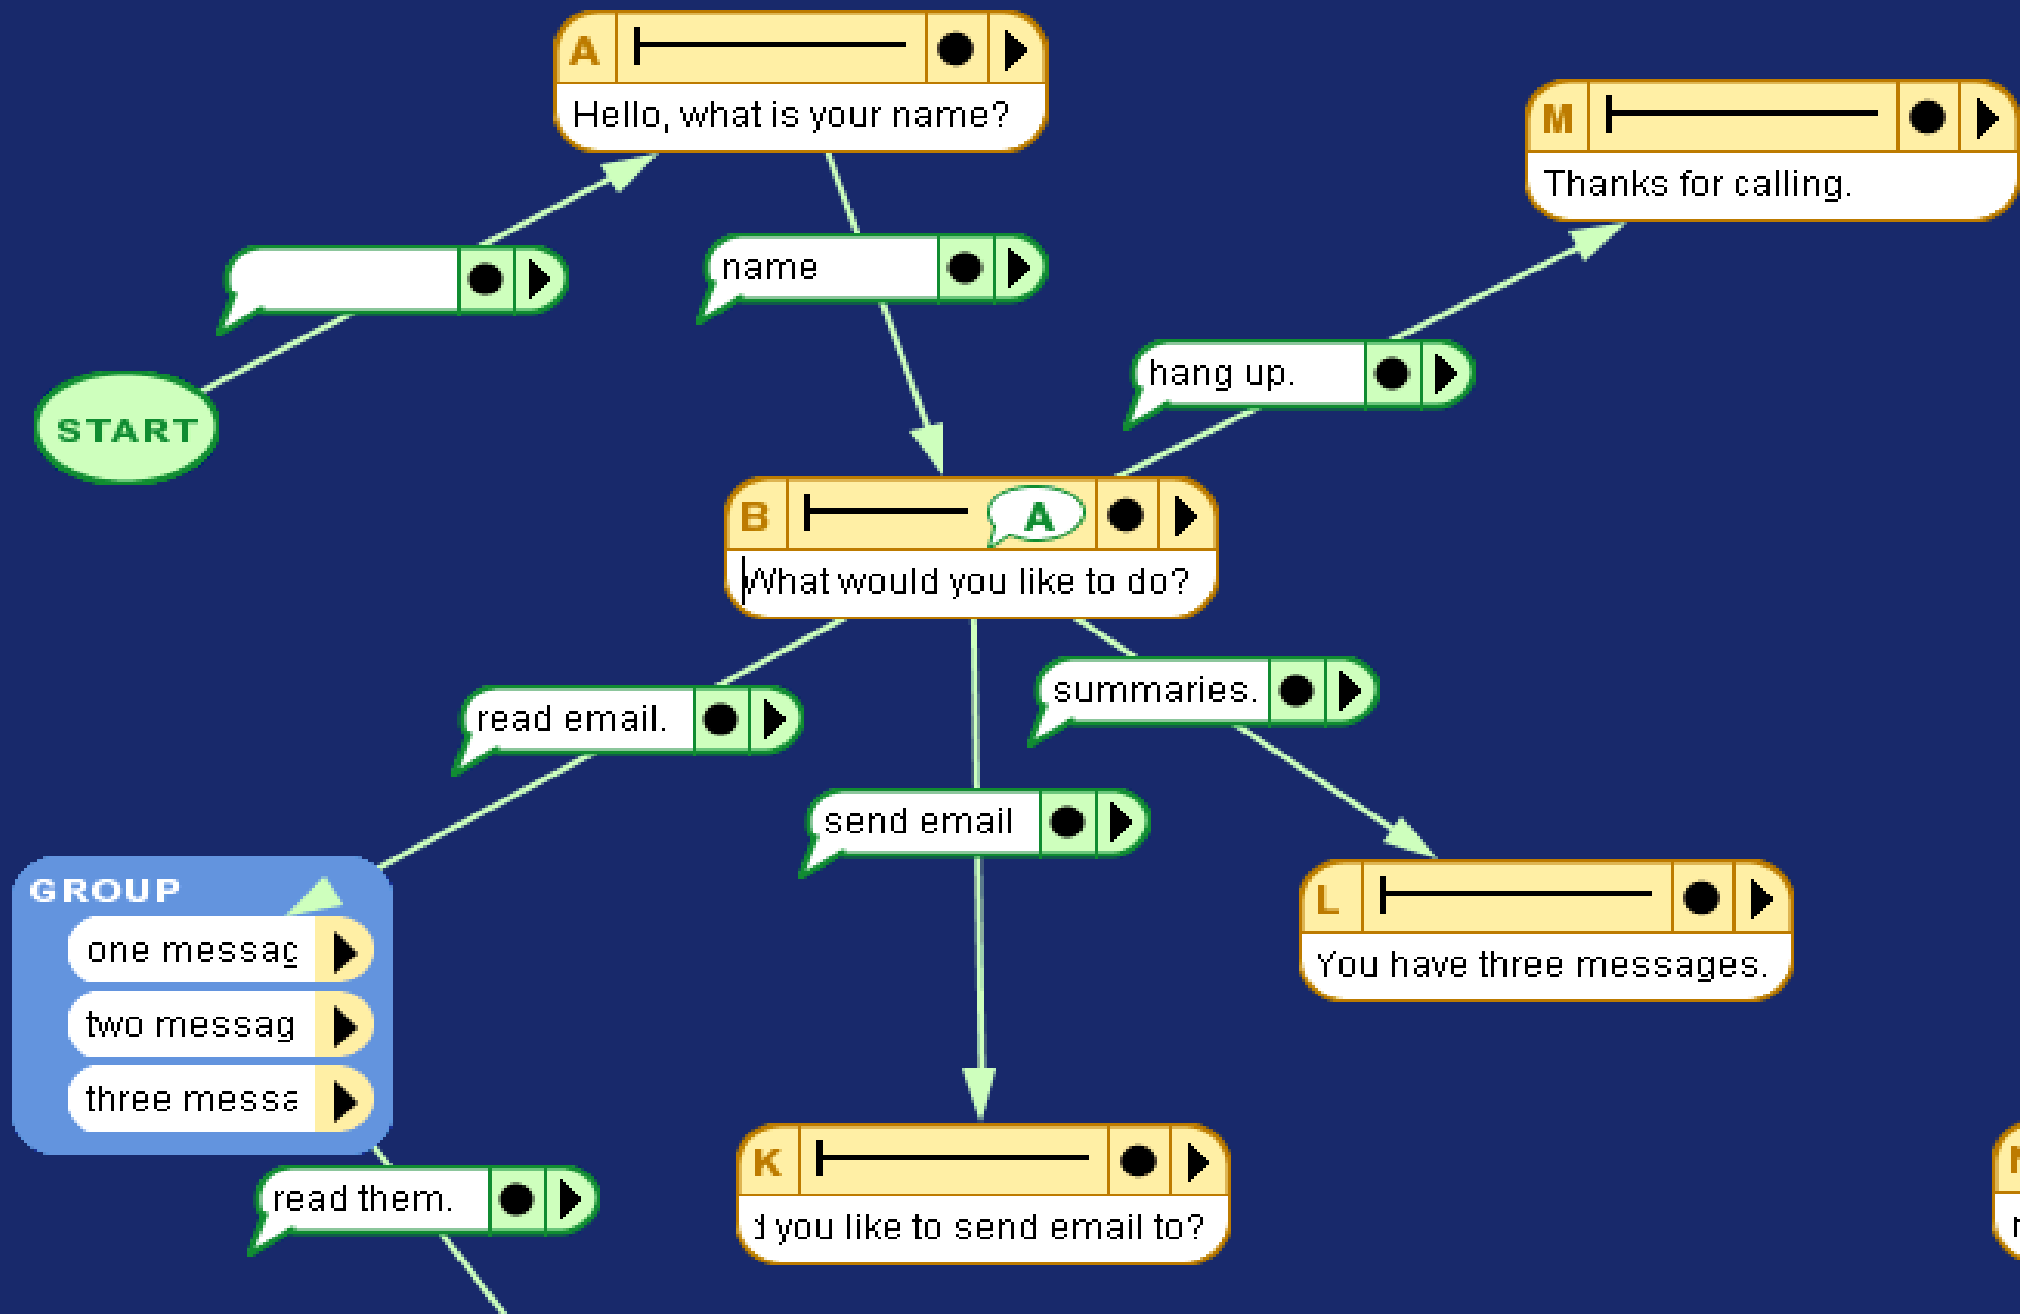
A
Hello, what is your name?

M
Thanks for calling.

name

START

hang up.

B
A
What would you like to do?

read email.

summaries.

send email

GROUP
one messag
two messag
three messa

L
You have three messages.

read them.

K
d you like to send email to?